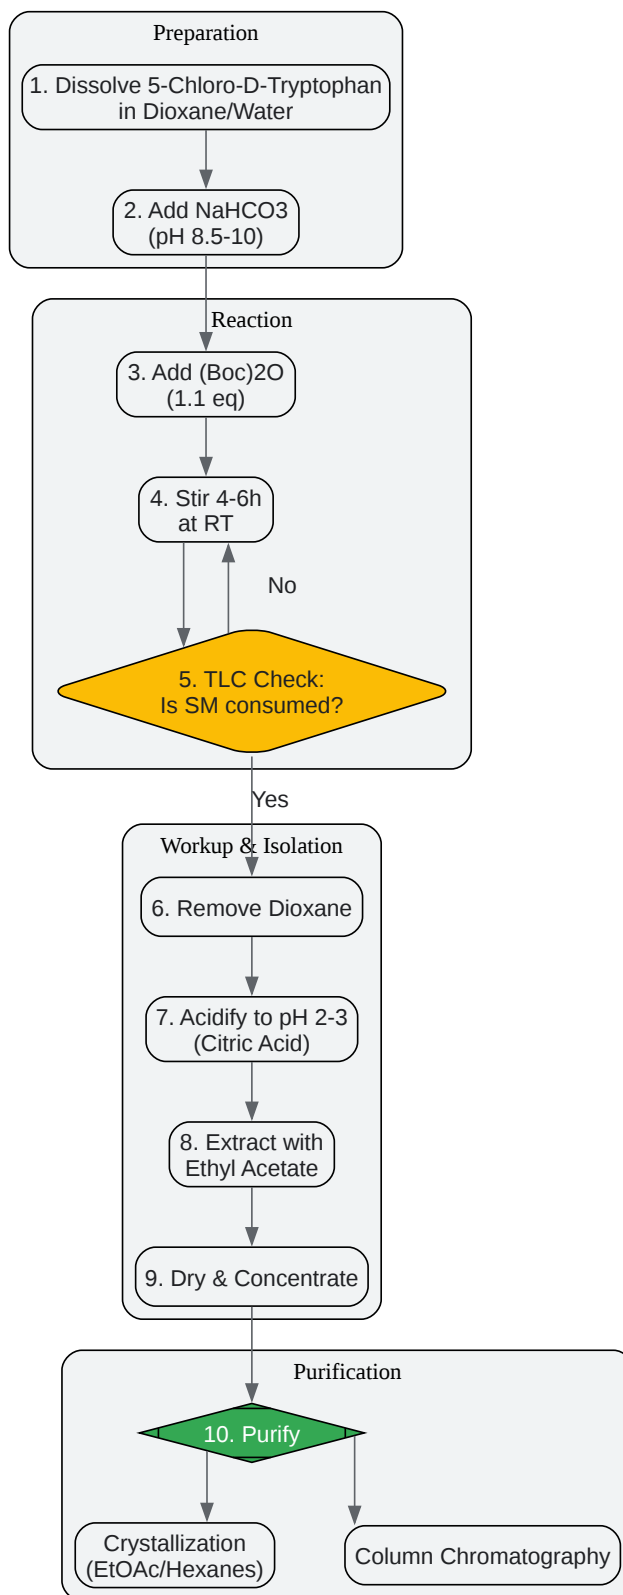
Preparation

1. Dissolve 5-Chloro-D-Tryptophan in Dioxane/Water

2. Add NaHCO3 (pH 8.5-10)

Reaction

3. Add (Boc)2O (1.1 eq)

4. Stir 4-6h at RT

No

5. TLC Check: Is SM consumed?

Yes

Workup & Isolation

6. Remove Dioxane

7. Acidify to pH 2-3 (Citric Acid)

8. Extract with Ethyl Acetate

9. Dry & Concentrate

Purification

10. Purify

Crystallization (EtOAc/Hexanes)

Column Chromatography